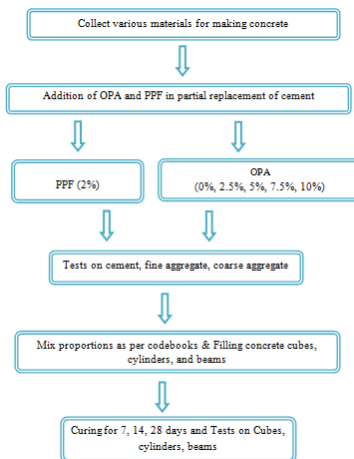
Collect various materials for making concrete

Addition of OPA and PPF in partial replacement of cement

PPF (2%)

OPA
(0%, 2.5%, 5%, 7.5%, 10%)

Tests on cement, fine aggregate, coarse aggregate

Mix proportions as per codebooks & Filling concrete cubes, cylinders, and beams

Curing for 7, 14, 28 days and Tests on Cubes, cylinders, beams